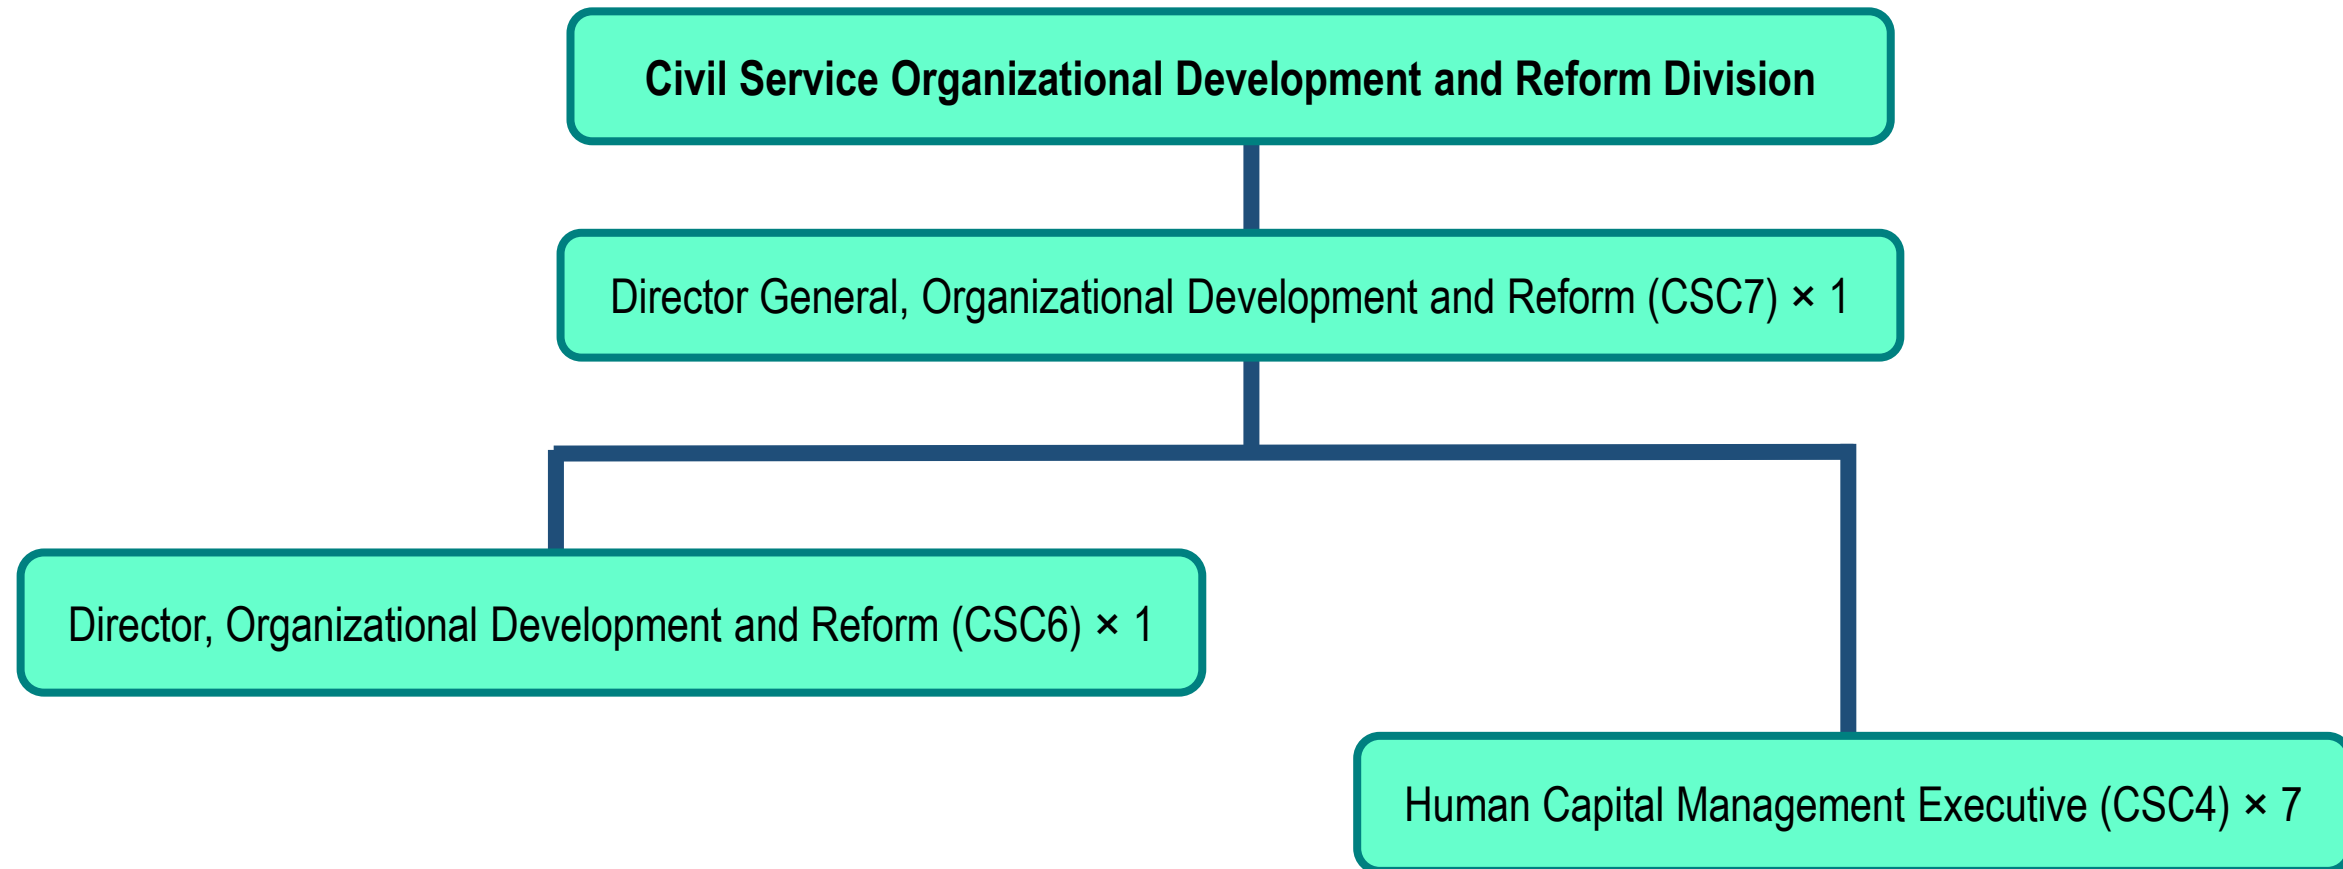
Civil Service Organizational Development and Reform Division

Director General, Organizational Development and Reform (CSC7) × 1

Director, Organizational Development and Reform (CSC6) × 1

Human Capital Management Executive (CSC4) × 7